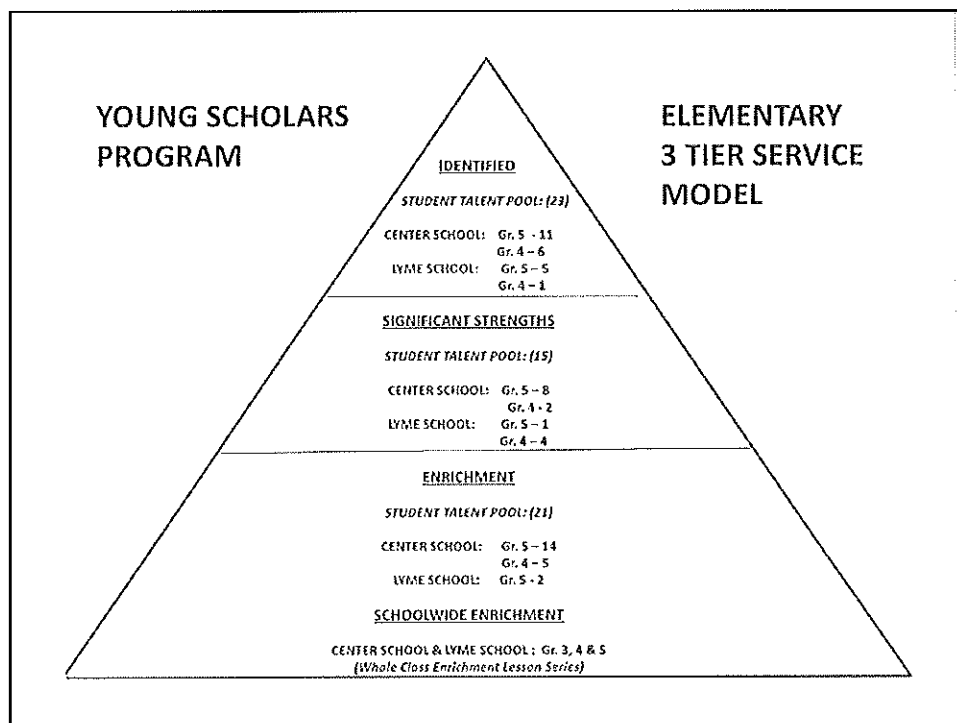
YOUNG SCHOLARS PROGRAM

ELEMENTARY 3 TIER SERVICE MODEL

IDENTIFIED

STUDENT TALENT POOL: (23)

CENTER SCHOOL: Gr. 5 - 11
Gr. 4 – 6
LYME SCHOOL: Gr. 5 – 5
Gr. 4 – 1

SIGNIFICANT STRENGTHS

STUDENT TALENT POOL: (15)

CENTER SCHOOL: Gr. 5 – 8
Gr. 4 - 2
LYME SCHOOL: Gr. 5 – 1
Gr. 4 – 4

ENRICHMENT

STUDENT TALENT POOL: (21)

CENTER SCHOOL: Gr. 5 – 14
Gr. 4 – 5
LYME SCHOOL: Gr. 5 - 2

SCHOOLWIDE ENRICHMENT

CENTER SCHOOL & LYME SCHOOL : Gr. 3, 4 & 5
(Whole Class Enrichment Lesson Series)